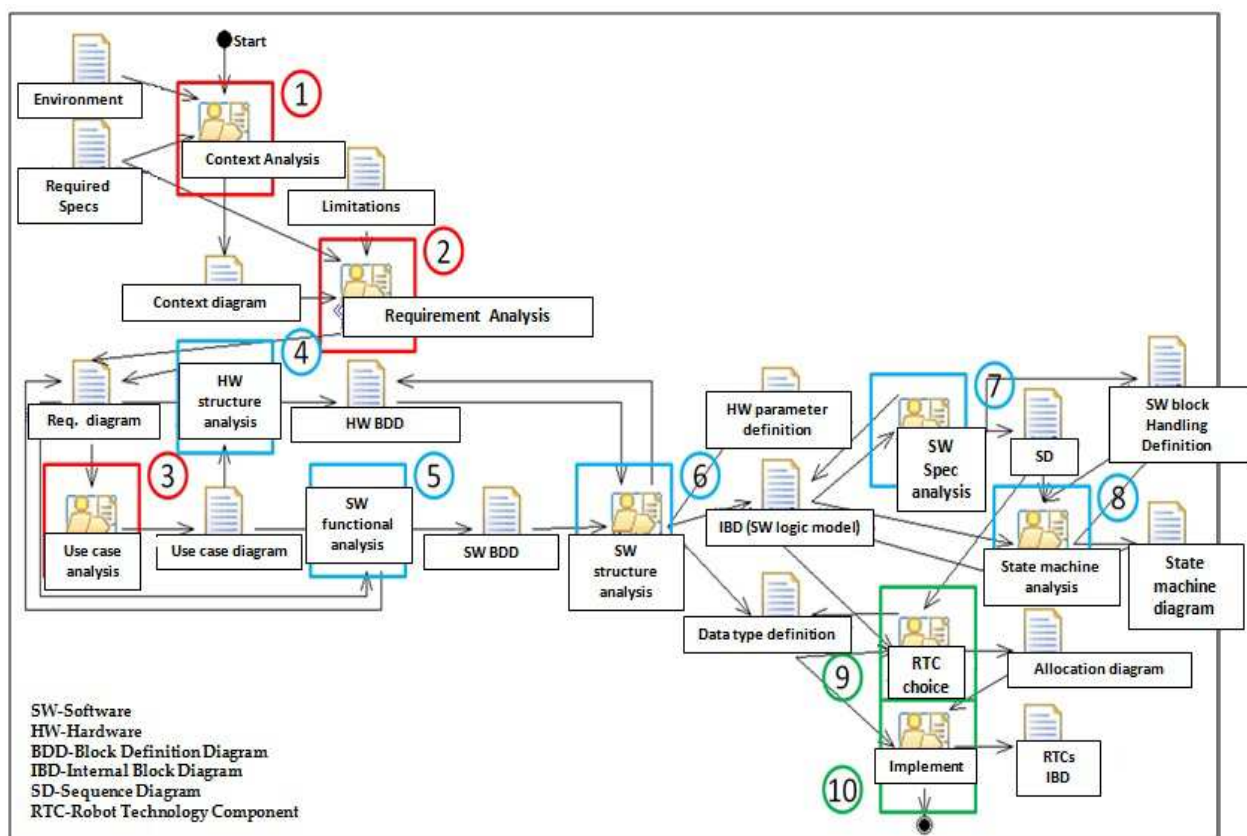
Start

Environment

1

Context Analysis

Required Specs

Limitations

2

Context diagram

Requirement Analysis

4

Req. diagram

HW structure analysis

HW BDD

3

Use case analysis

Use case diagram

5

SW functional analysis

SW BDD

SW structure analysis

6

HW parameter definition

IBD (SW logic model)

SW Spec analysis

7

SD

SW block Handling Definition

8

State machine analysis

State machine diagram

Data type definition

RTC choice

9

Allocation diagram

Implement

RTCs IBD

10

SW-Software
HW-Hardware
BDD-Block Definition Diagram
IBD-Internal Block Diagram
SD-Sequence Diagram
RTC-Robot Technology Component